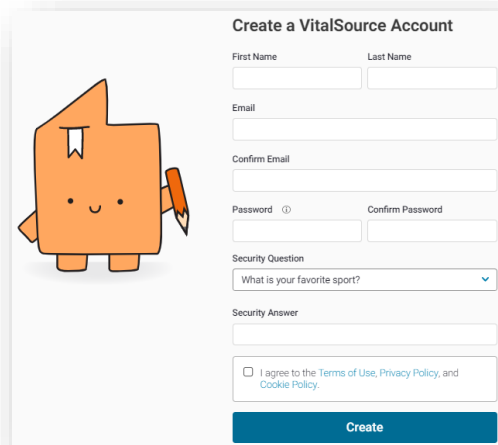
Create a VitalSource Account

First Name

Last Name

Email

Confirm Email

Password ⓘ

Confirm Password

Security Question

What is your favorite sport?

Security Answer

I agree to the Terms of Use, Privacy Policy, and Cookie Policy.

Create